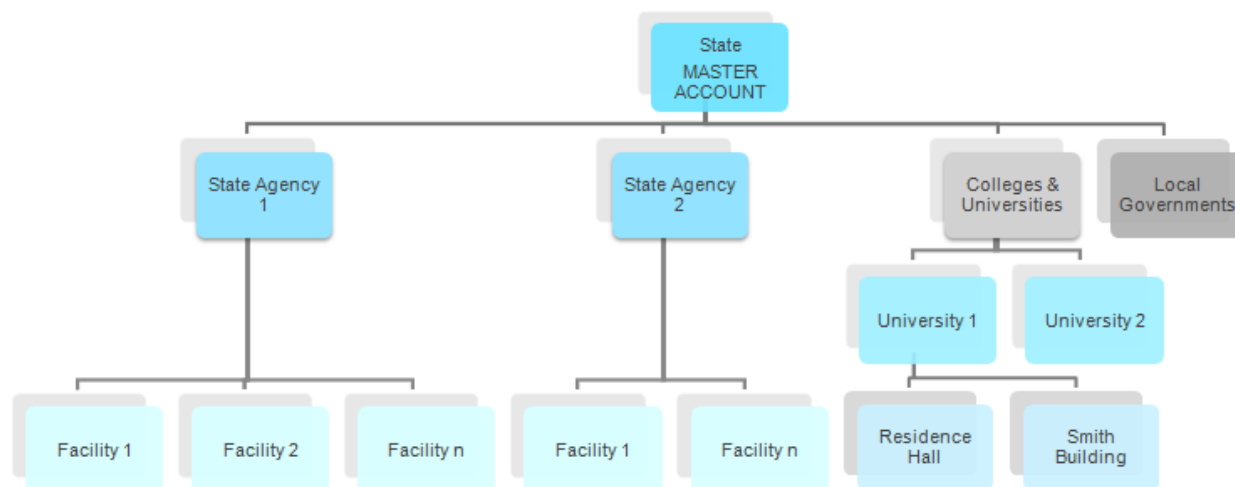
State
MASTER
ACCOUNT

State Agency
1

State Agency
2

Colleges &
Universities

Local
Governments

University 1

University 2

Facility 1

Facility 2

Facility n

Facility 1

Facility n

Residence
Hall

Smith
Building